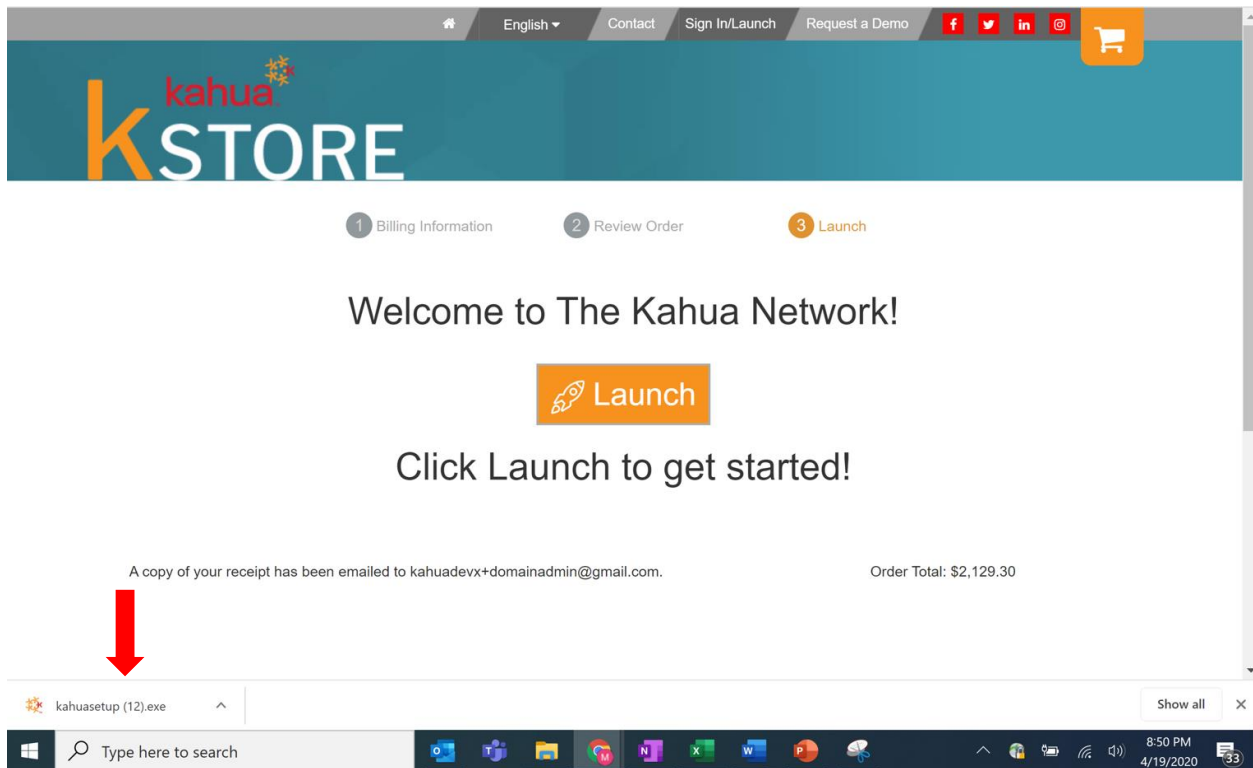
English Contact Sign In/Launch Request a Demo

kahua
kSTORE

1 Billing Information 2 Review Order 3 Launch

Welcome to The Kahua Network!

Launch

Click Launch to get started!

A copy of your receipt has been emailed to kahuadevx+domainadmin@gmail.com.

Order Total: $2,129.30

kahuasetup (12).exe

Show all

Type here to search

8:50 PM
4/19/2020

33